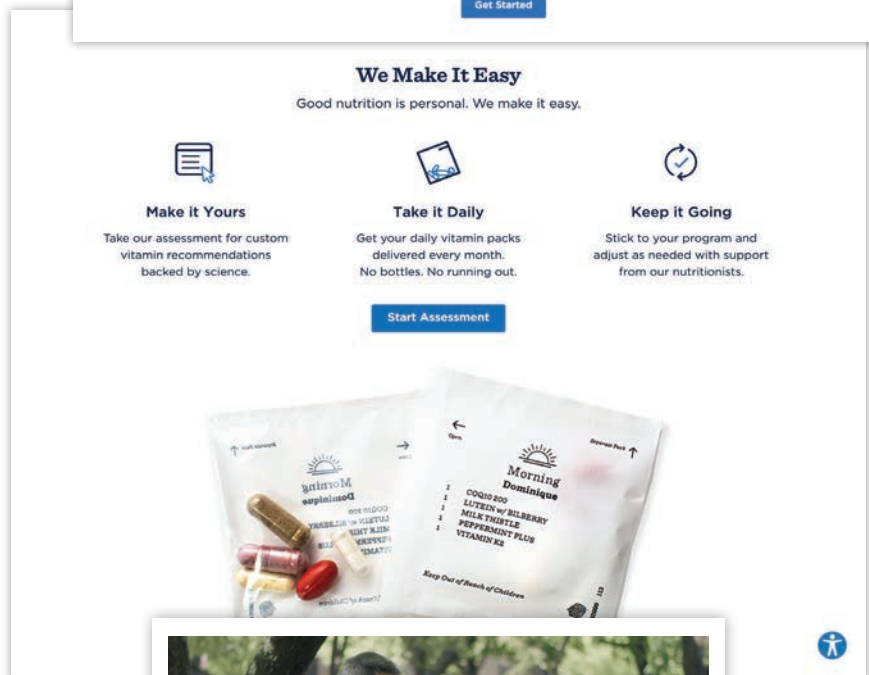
Get Started

We Make It Easy

Good nutrition is personal. We make it easy.

Make it Yours

Take our assessment for custom vitamin recommendations backed by science.

Take it Daily

Get your daily vitamin packs delivered every month. No bottles. No running out.

Keep it Going

Stick to your program and adjust as needed with support from our nutritionists.

Start Assessment

Morning
Dominique

Open

Separate Pack

Morning
Dominique
1 COQ10 200
1 LUTEIN w/ BILBERRY
1 MILK THISTLE
1 PEPPERMINT PLUS
1 VITAMIN K2

Keep Out of Reach of Children